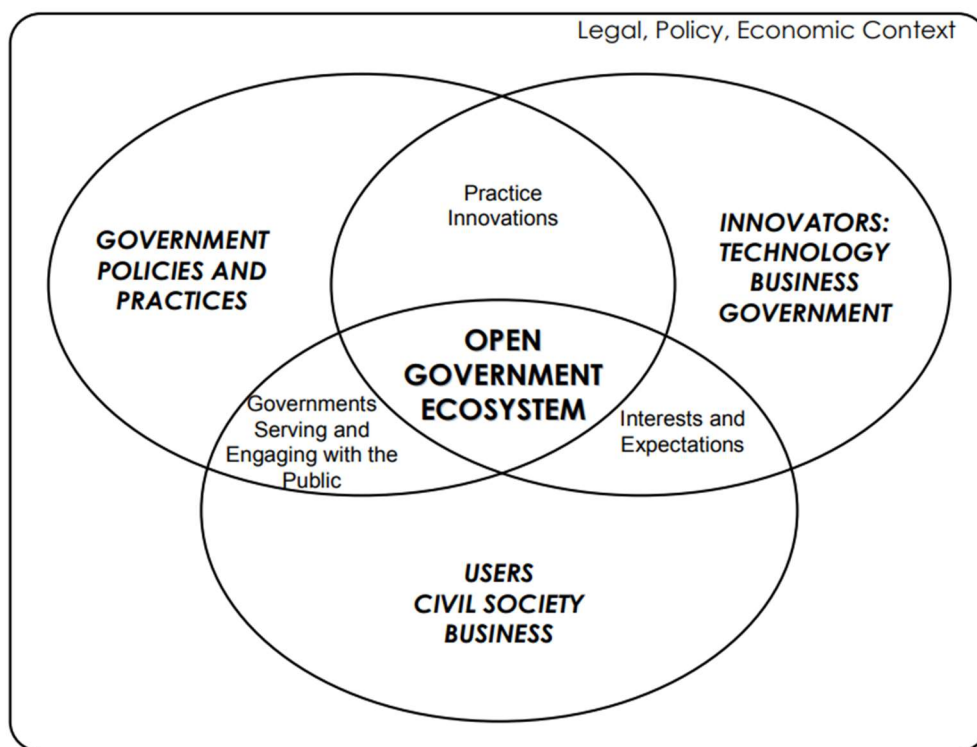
Legal, Policy, Economic Context

GOVERNMENT POLICIES AND PRACTICES

Practice Innovations

INNOVATORS: TECHNOLOGY BUSINESS GOVERNMENT

OPEN GOVERNMENT ECOSYSTEM

Governments Serving and Engaging with the Public

Interests and Expectations

USERS CIVIL SOCIETY BUSINESS